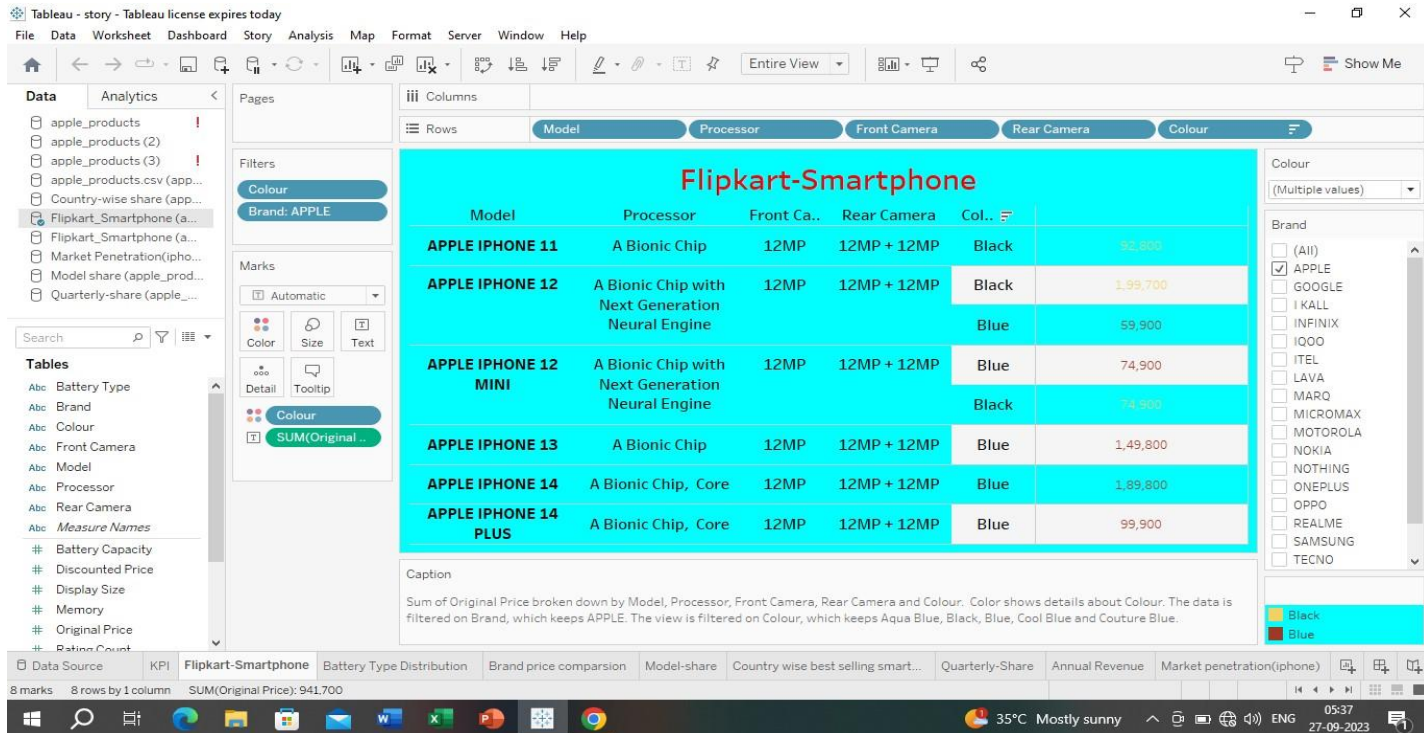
Tableau - story - Tableau license expires today
File Data Worksheet Dashboard Story Analysis Map Format Server Window Help
Entire View
Show Me
Data Analytics
apple_products
apple_products (2)
apple_products (3)
apple_products.csv (app...
Country-wise share (app...
Flipkart_Smartphone (a...
Flipkart_Smartphone (a...
Market Penetration(ipho...
Model share (apple_prod...
Quarterly-share (apple_...
Search
Tables
Abc Battery Type
Abc Brand
Abc Colour
Abc Front Camera
Abc Model
Abc Processor
Abc Rear Camera
Abc Measure Names
# Battery Capacity
# Discounted Price
# Display Size
# Memory
# Original Price
# Rating Count
Pages
Filters
Colour
Brand: APPLE
Marks
Automatic
Color Size Text
Detail Tooltip
Colour
SUM(Original ..
Columns
Rows Model Processor Front Camera Rear Camera Colour

Flipkart-Smartphone

| Model | Processor | Front Ca.. | Rear Camera | Col.. | |
|---|---|---|---|---|---|
| APPLE IPHONE 11 | A Bionic Chip | 12MP | 12MP + 12MP | Black | 92,800 |
| APPLE IPHONE 12 | A Bionic Chip with Next Generation Neural Engine | 12MP | 12MP + 12MP | Black | 1,99,700 |
| | | | | Blue | 59,900 |
| APPLE IPHONE 12 MINI | A Bionic Chip with Next Generation Neural Engine | 12MP | 12MP + 12MP | Blue | 74,900 |
| | | | | Black | 74,900 |
| APPLE IPHONE 13 | A Bionic Chip | 12MP | 12MP + 12MP | Blue | 1,49,800 |
| APPLE IPHONE 14 | A Bionic Chip, Core | 12MP | 12MP + 12MP | Blue | 1,89,800 |
| APPLE IPHONE 14 PLUS | A Bionic Chip, Core | 12MP | 12MP + 12MP | Blue | 99,900 |

Caption
Sum of Original Price broken down by Model, Processor, Front Camera, Rear Camera and Colour. Color shows details about Colour. The data is filtered on Brand, which keeps APPLE. The view is filtered on Colour, which keeps Aqua Blue, Black, Blue, Cool Blue and Couture Blue.

Colour
(Multiple values)
Brand
(All)
APPLE
GOOGLE
I KALL
INFINIX
IQOO
ITEL
LAVA
MARQ
MICROMAX
MOTOROLA
NOKIA
NOTHING
ONEPLUS
OPPO
REALME
SAMSUNG
TECNO
Black
Blue

Data Source KPI Flipkart-Smartphone Battery Type Distribution Brand price comparsion Model-share Country wise best selling smart... Quarterly-Share Annual Revenue Market penetration(iphone)
8 marks 8 rows by 1 column SUM(Original Price): 941,700
35°C Mostly sunny ENG 05:37 27-09-2023